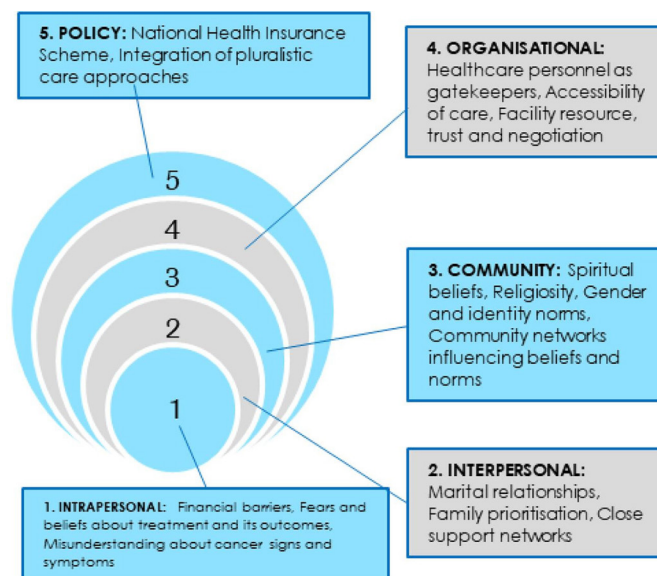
**5. POLICY:** National Health Insurance Scheme, Integration of pluralistic care approaches

**4. ORGANISATIONAL:** Healthcare personnel as gatekeepers, Accessibility of care, Facility resource, trust and negotiation

5

4

3

2

1

**3. COMMUNITY:** Spiritual beliefs, Religiosity, Gender and identity norms, Community networks influencing beliefs and norms

**2. INTERPERSONAL:** Marital relationships, Family prioritisation, Close support networks

**1. INTRAPERSONAL:** Financial barriers, Fears and beliefs about treatment and its outcomes, Misunderstanding about cancer signs and symptoms